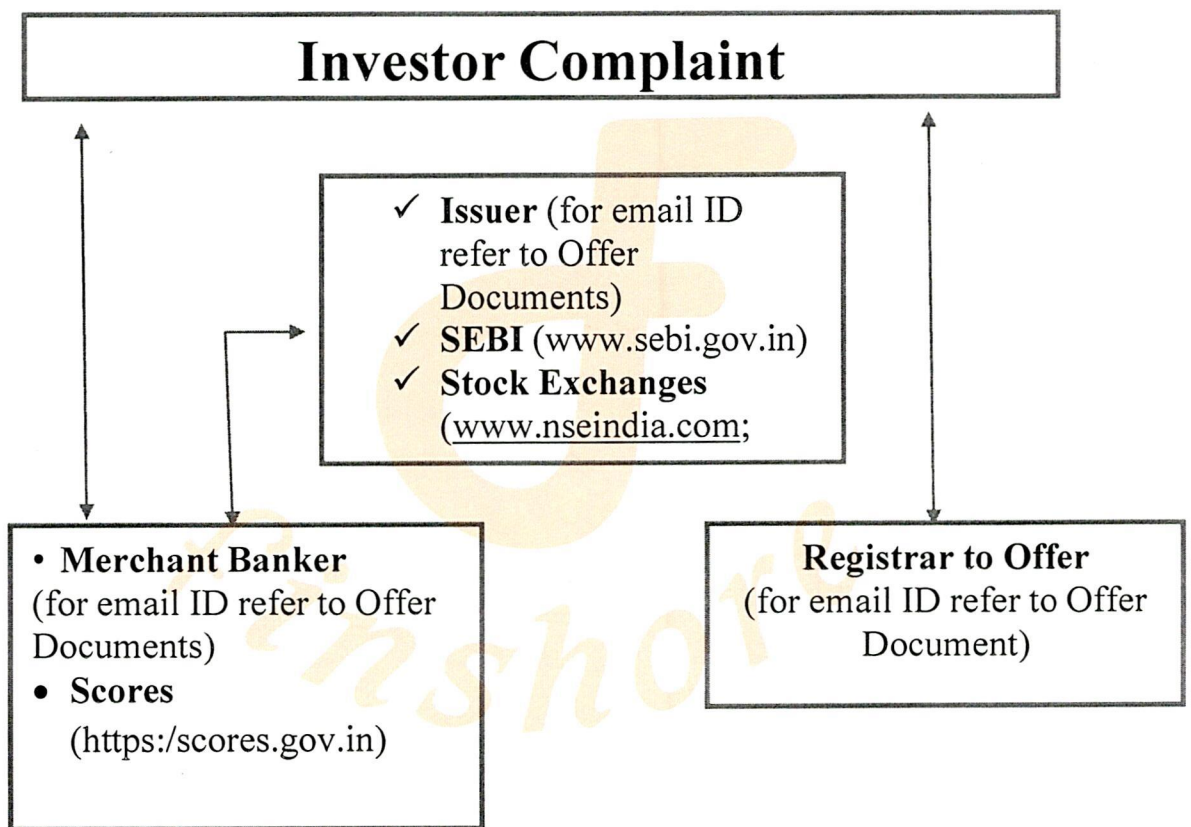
Investor Complaint

✓ Issuer (for email ID refer to Offer Documents)
✓ SEBI (www.sebi.gov.in)
✓ Stock Exchanges (www.nseindia.com;

• Merchant Banker (for email ID refer to Offer Documents)
• Scores (https:/scores.gov.in)

Registrar to Offer (for email ID refer to Offer Document)

Finshore